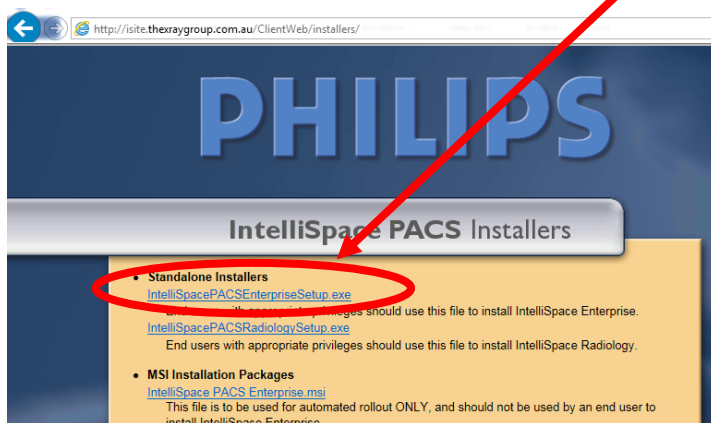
http://isite.thexraygroup.com.au/ClientWeb/installers/

PHILIPS

IntelliSpace PACS Installers

• Standalone Installers
IntelliSpacePACSEnterpriseSetup.exe
End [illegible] should use this file to install IntelliSpace Enterprise.
IntelliSpacePACSRadiologySetup.exe
End users with appropriate privileges should use this file to install IntelliSpace Radiology.

• MSI Installation Packages
IntelliSpace PACS Enterprise.msi
This file is to be used for automated rollout ONLY, and should not be used by an end user to install IntelliSpace Enterprise.